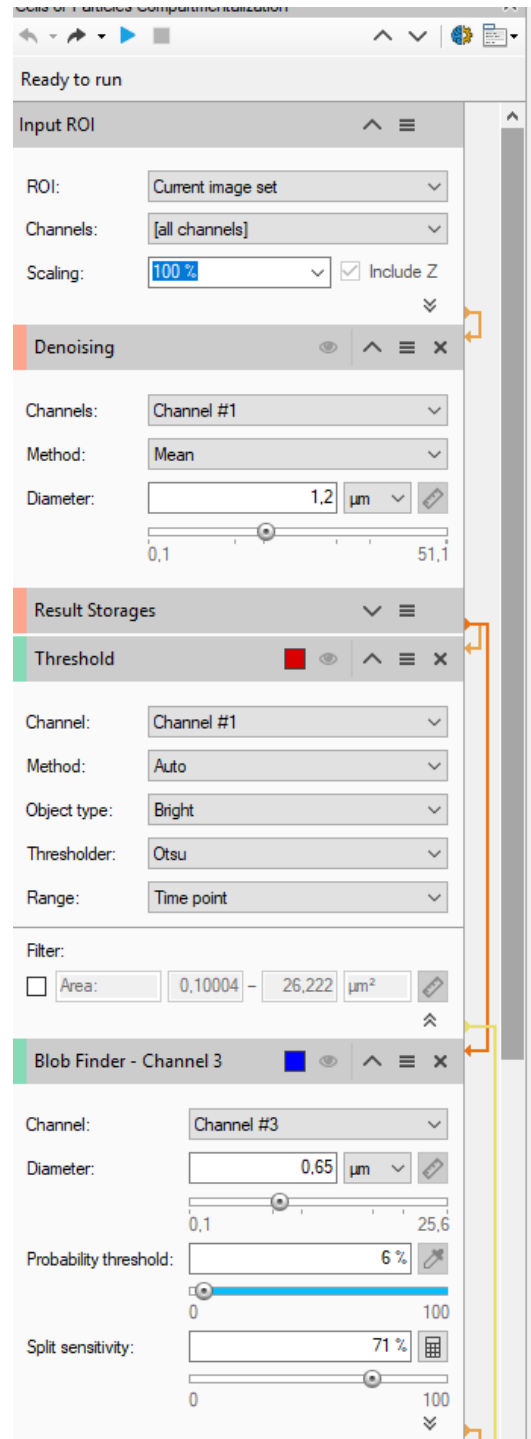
Cells or Particles Compartmentalization

Ready to run

Input ROI

ROI: Current image set
Channels: [all channels]
Scaling: 100 % Include Z

Denoising

Channels: Channel #1
Method: Mean
Diameter: 1,2 µm
0,1 51,1

Result Storages

Threshold

Channel: Channel #1
Method: Auto
Object type: Bright
Thresholder: Otsu
Range: Time point

Filter:
Area: 0,10004 – 26,222 µm²

Blob Finder - Channel 3

Channel: Channel #3
Diameter: 0,65 µm
0,1 25,6
Probability threshold: 6 %
0 100
Split sensitivity: 71 %
0 100